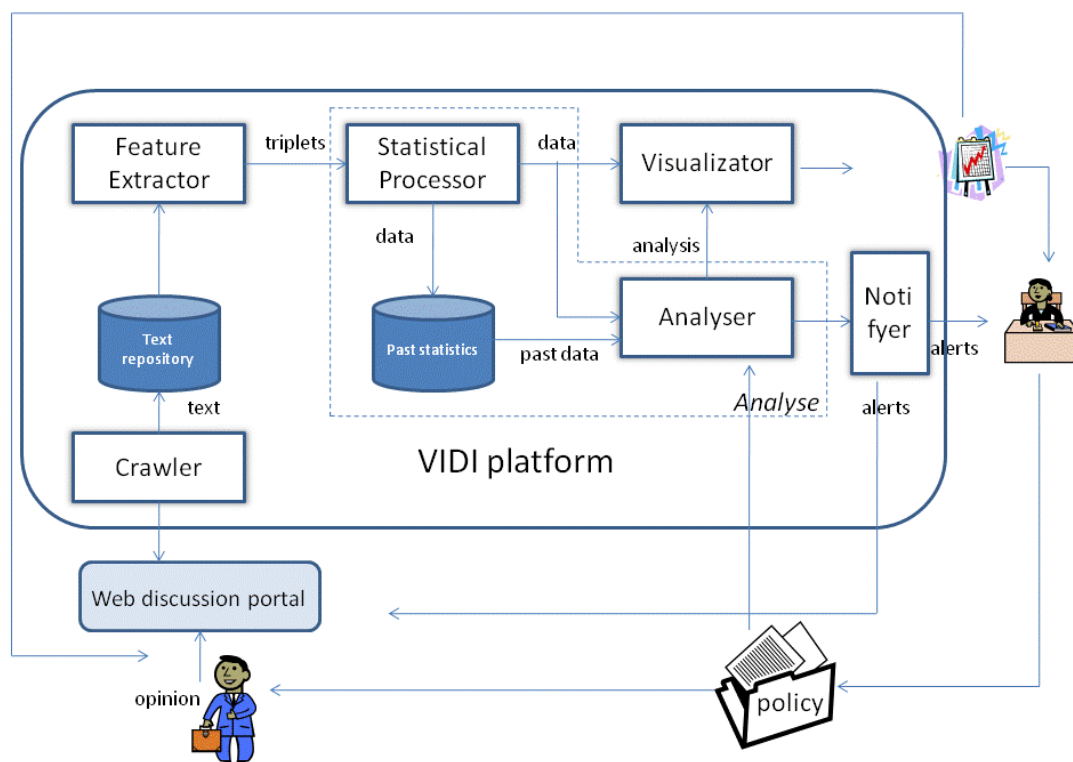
Feature Extractor

triplets

Statistical Processor

data

Visualizator

data

analysis

Text repository

Past statistics

past data

Analyser

Noti fyer

alerts

text

Analyse

alerts

Crawler

VIDI platform

Web discussion portal

opinion

policy